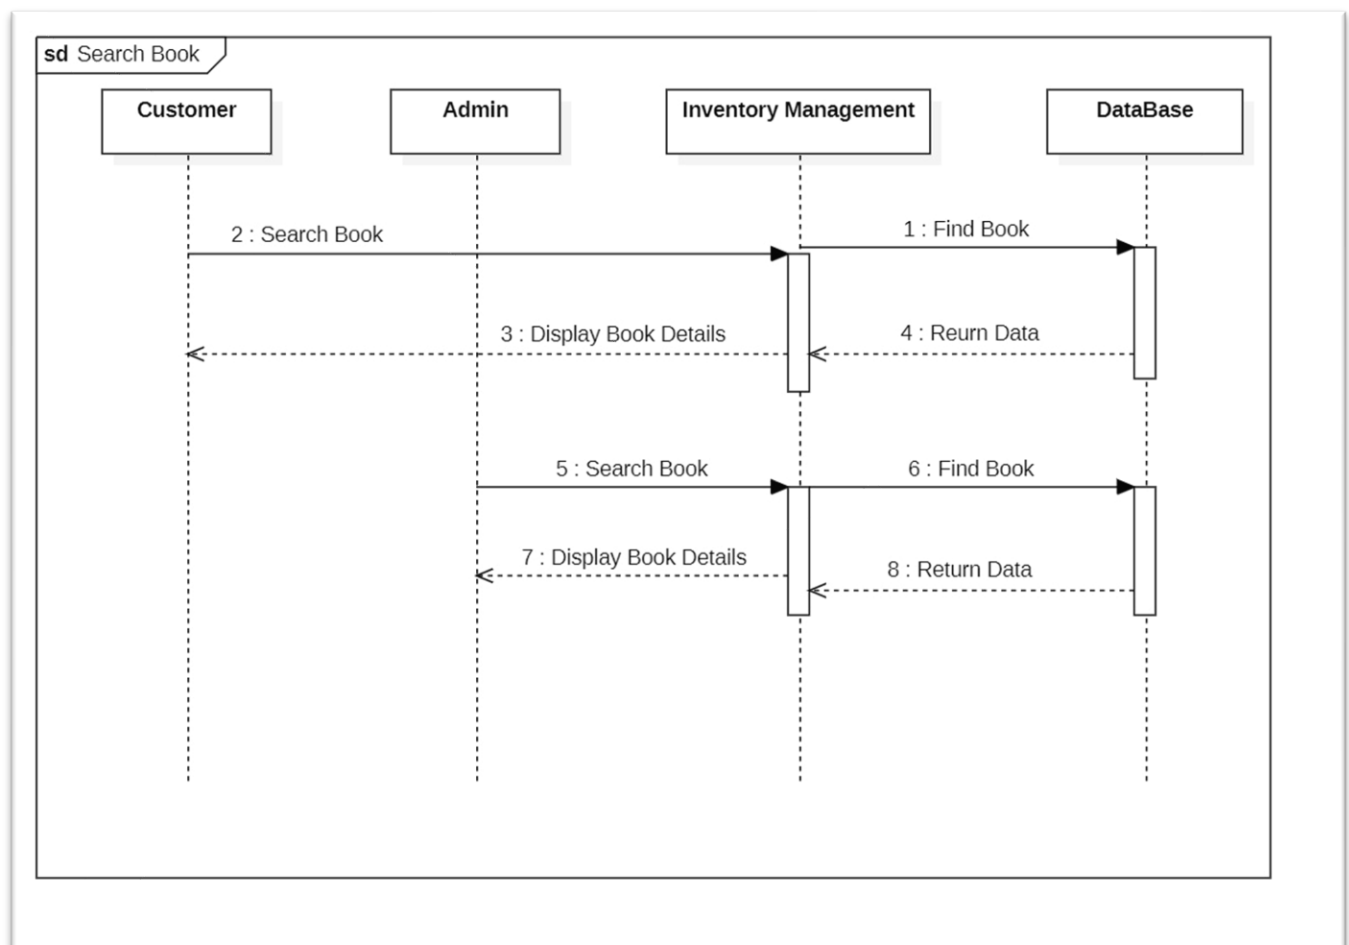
sd Search Book

Customer

Admin

Inventory Management

DataBase

2 : Search Book

1 : Find Book

3 : Display Book Details

4 : Reurn Data

5 : Search Book

6 : Find Book

7 : Display Book Details

8 : Return Data